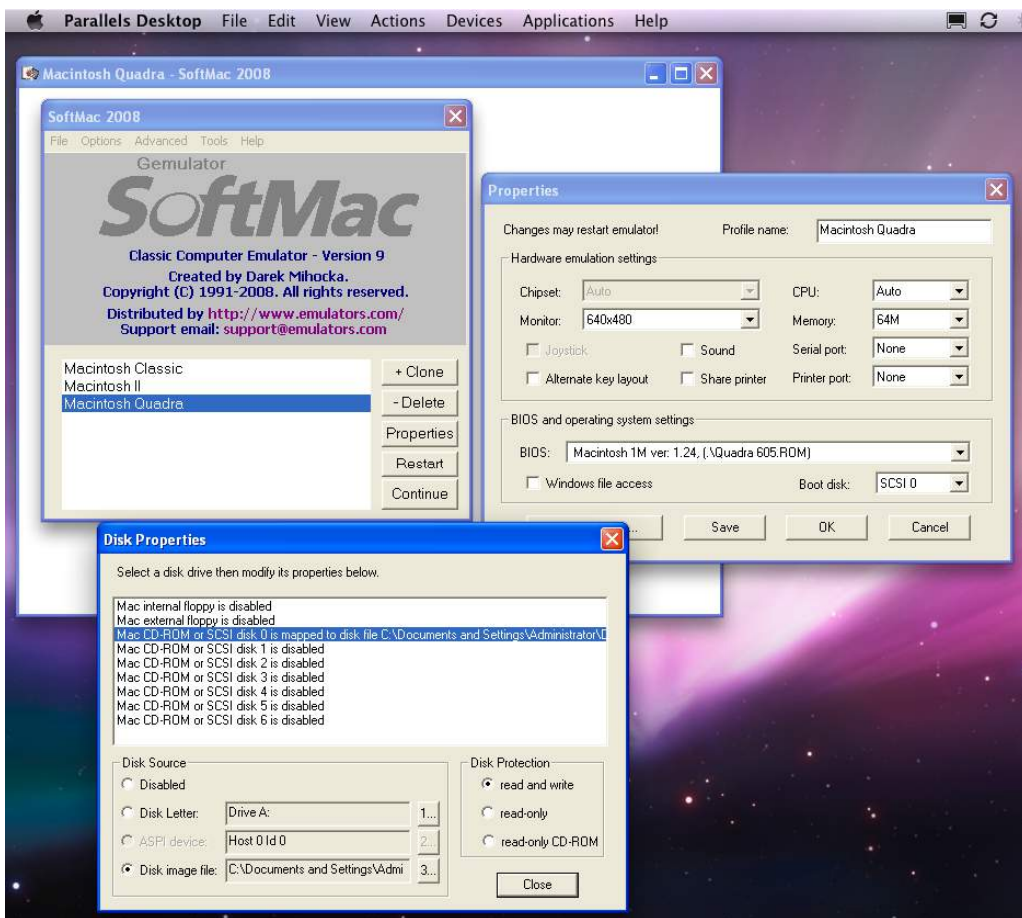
Parallels Desktop File Edit View Actions Devices Applications Help

Macintosh Quadra - SoftMac 2008

SoftMac 2008

File Options Advanced Tools Help

Gemulator
SoftMac

Classic Computer Emulator - Version 9
Created by Darek Mihocka.
Copyright (C) 1991-2008. All rights reserved.
Distributed by http://www.emulators.com/
Support email: support@emulators.com

Macintosh Classic
Macintosh II
Macintosh Quadra

+ Clone
- Delete
Properties
Restart
Continue

Properties

Changes may restart emulator! Profile name: Macintosh Quadra

Hardware emulation settings

Chipset: Auto
CPU: Auto
Monitor: 640x480
Memory: 64M
Joystick
Sound
Serial port: None
Alternate key layout
Share printer
Printer port: None

BIOS and operating system settings

BIOS: Macintosh 1M ver: 1.24, (.\Quadra 605.ROM)
Windows file access
Boot disk: SCSI 0

Save OK Cancel

Disk Properties

Select a disk drive then modify its properties below.

Mac internal floppy is disabled
Mac external floppy is disabled
Mac CD-ROM or SCSI disk 0 is mapped to disk file C:\Documents and Settings\Administrator\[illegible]
Mac CD-ROM or SCSI disk 1 is disabled
Mac CD-ROM or SCSI disk 2 is disabled
Mac CD-ROM or SCSI disk 3 is disabled
Mac CD-ROM or SCSI disk 4 is disabled
Mac CD-ROM or SCSI disk 5 is disabled
Mac CD-ROM or SCSI disk 6 is disabled

Disk Source
Disabled
Disk Letter: Drive A: 1...
ASPI device: Host 0 Id 0 2...
Disk image file: C:\Documents and Settings\Admi 3...

Disk Protection
read and write
read-only
read-only CD-ROM

Close